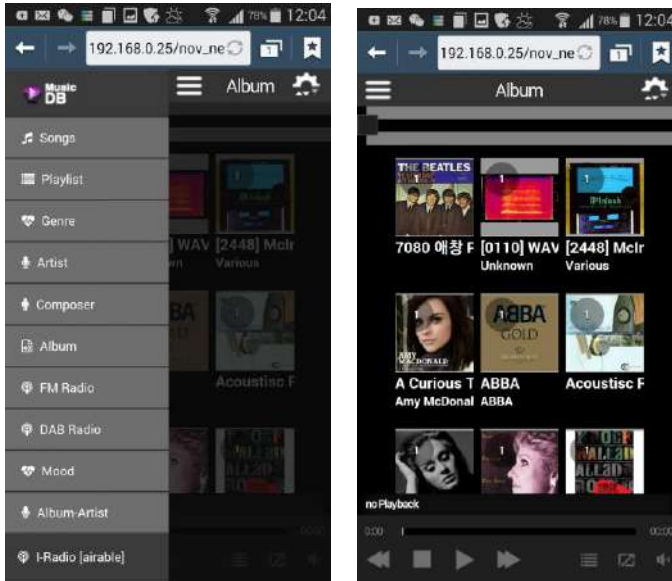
78% 12:04

192.168.0.25/nov_ne

Music DB

Album

Songs

Playlist

Genre

Artist

Composer

Album

FM Radio

DAB Radio

Mood

Album-Artist

I-Radio [airable]

] WAV [2448] McIr

wn Various

BA

Acoustisc F

78% 12:04

192.168.0.25/nov_ne

Album

THE BEATLES

7080 애창 F

[0110] WAV

Unknown

[2448] McIr

Various

ABBA GOLD

A Curious T

Amy McDonal

ABBA

ABBA

Acoustisc F

no Playback

0:00

00:00